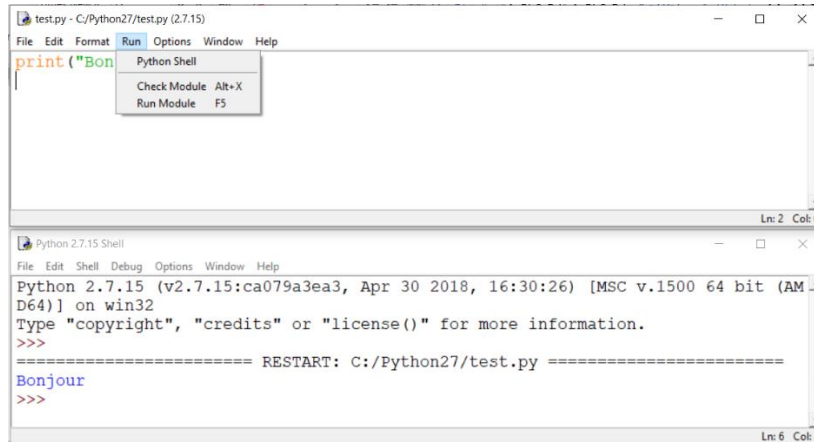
test.py - C:/Python27/test.py (2.7.15)

File Edit Format Run Options Window Help

print("Bon

Python Shell
Check Module Alt+X
Run Module F5

Ln: 2 Col:

Python 2.7.15 Shell

File Edit Shell Debug Options Window Help

Python 2.7.15 (v2.7.15:ca079a3ea3, Apr 30 2018, 16:30:26) [MSC v.1500 64 bit (AMD64)] on win32
Type "copyright", "credits" or "license()" for more information.
>>>
======================== RESTART: C:/Python27/test.py ========================
Bonjour
>>>

Ln: 6 Col: